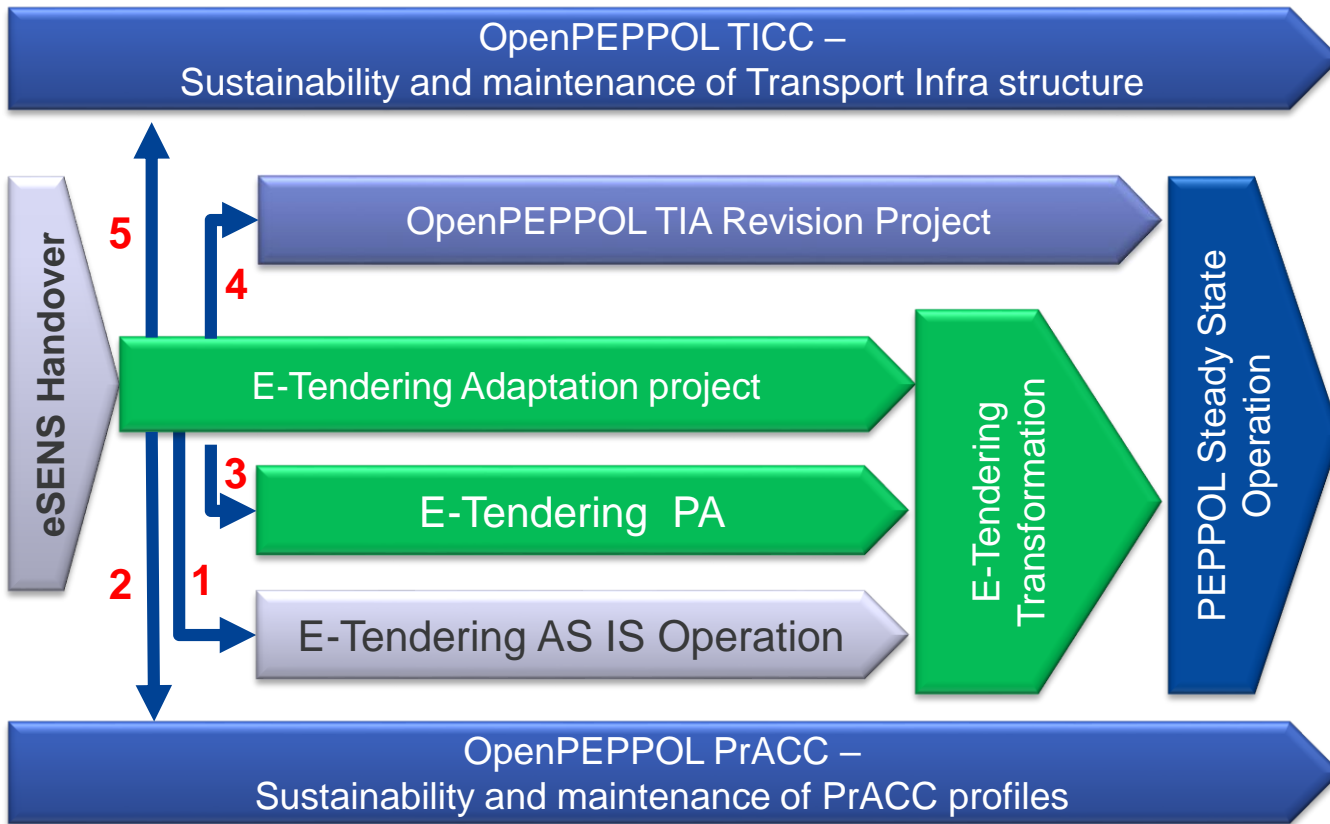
OpenPEPPOL TICC –
Sustainability and maintenance of Transport Infra structure

eSENS Handover

5

OpenPEPPOL TIA Revision Project

4

E-Tendering Adaptation project

3

E-Tendering PA

2

1

E-Tendering AS IS Operation

E-Tendering Transformation

PEPPOL Steady State Operation

OpenPEPPOL PrACC –
Sustainability and maintenance of PrACC profiles